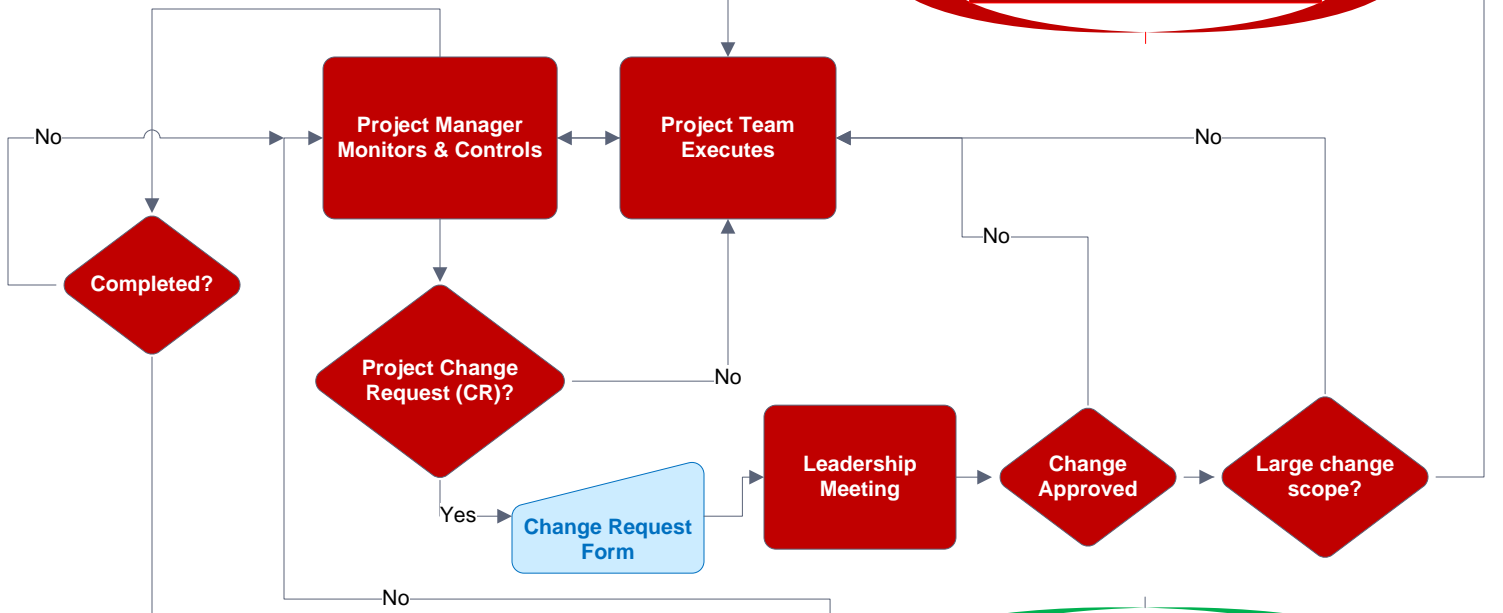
No

Project Manager Monitors & Controls

Project Team Executes

No

No

Completed?

Project Change Request (CR)?

No

Yes

Change Request Form

Leadership Meeting

Change Approved

Large change scope?

No